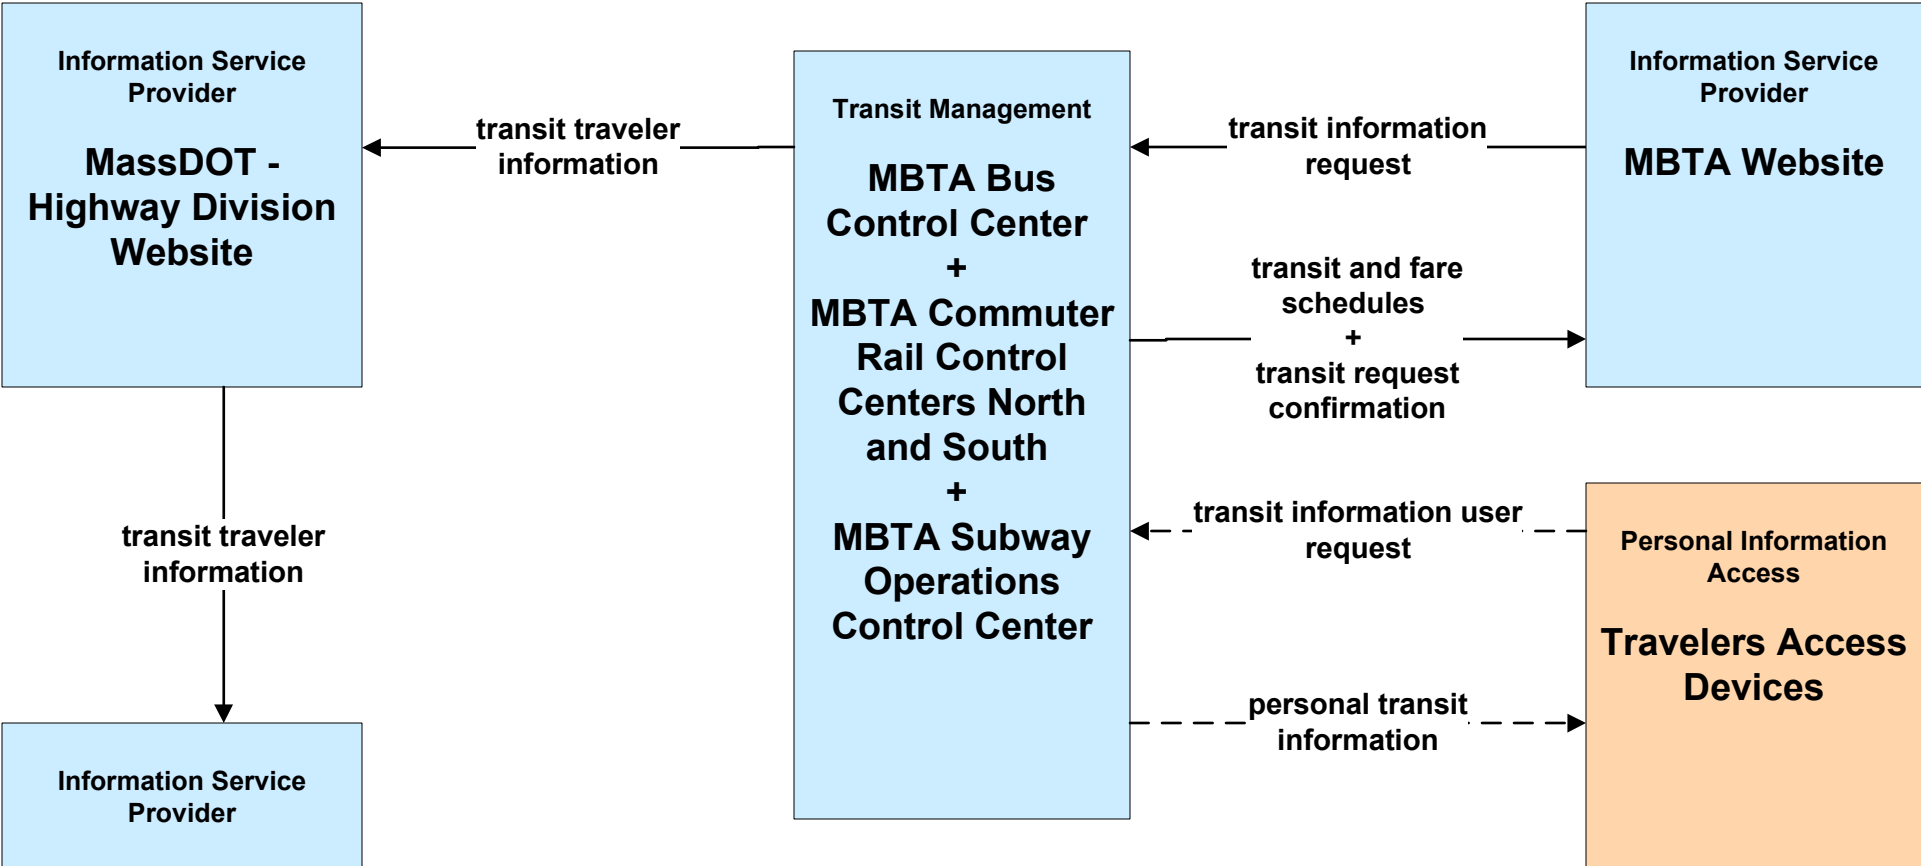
Information Service Provider

MassDOT - Highway Division Website

transit traveler information

Transit Management

MBTA Bus Control Center
+
MBTA Commuter Rail Control Centers North and South
+
MBTA Subway Operations Control Center

transit information request

Information Service Provider

MBTA Website

transit and fare schedules
+
transit request confirmation

transit information user request

Personal Information Access

Travelers Access Devices

personal transit information

transit traveler information

Information Service Provider